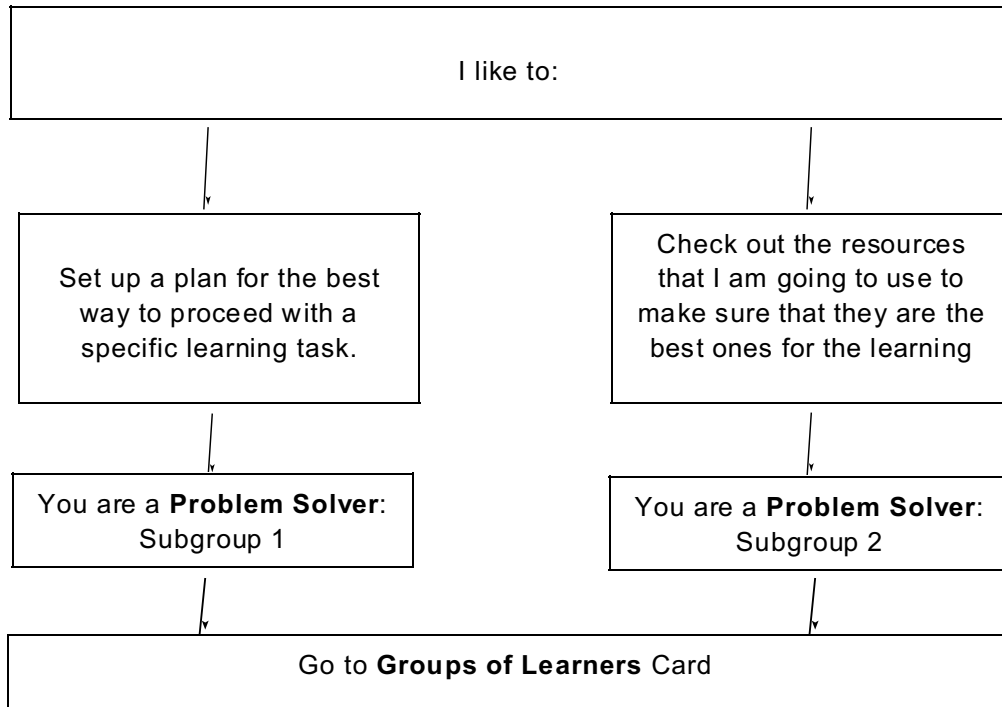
I like to:

Set up a plan for the best way to proceed with a specific learning task.

Check out the resources that I am going to use to make sure that they are the best ones for the learning

You are a **Problem Solver**: Subgroup 1

You are a **Problem Solver**: Subgroup 2

Go to **Groups of Learners** Card